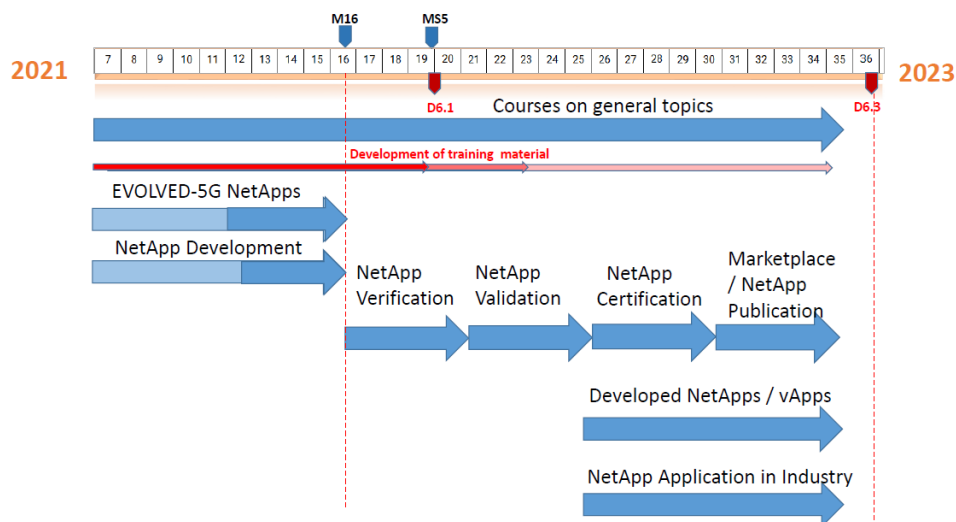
M16

MS5

2021

| 7 | 8 | 9 | 10 | 11 | 12 | 13 | 14 | 15 | 16 | 17 | 18 | 19 | 20 | 21 | 22 | 23 | 24 | 25 | 26 | 27 | 28 | 29 | 30 | 31 | 32 | 33 | 34 | 35 | 36 |
|---|---|---|---|---|---|---|---|---|---|---|---|---|---|---|---|---|---|---|---|---|---|---|---|---|---|---|---|---|---|

2023

D6.1

D6.3

Courses on general topics

Development of training material

EVOLVED-5G NetApps

NetApp Development

NetApp Verification

NetApp Validation

NetApp Certification

Marketplace / NetApp Publication

Developed NetApps / vApps

NetApp Application in Industry